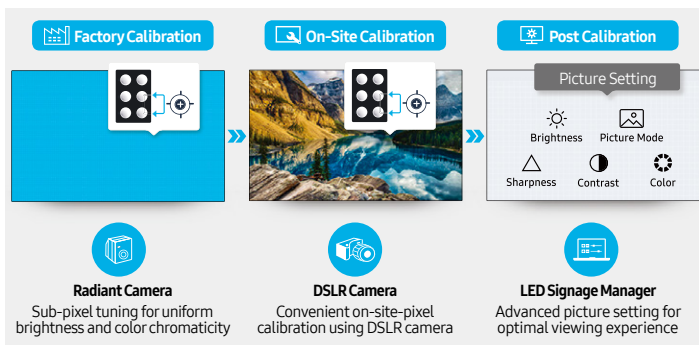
Factory Calibration

On-Site Calibration

Post Calibration

Picture Setting

Brightness

Picture Mode

Sharpness

Contrast

Color

Radiant Camera
Sub-pixel tuning for uniform brightness and color chromaticity

DSLR Camera
Convenient on-site-pixel calibration using DSLR camera

LED Signage Manager
Advanced picture setting for optimal viewing experience